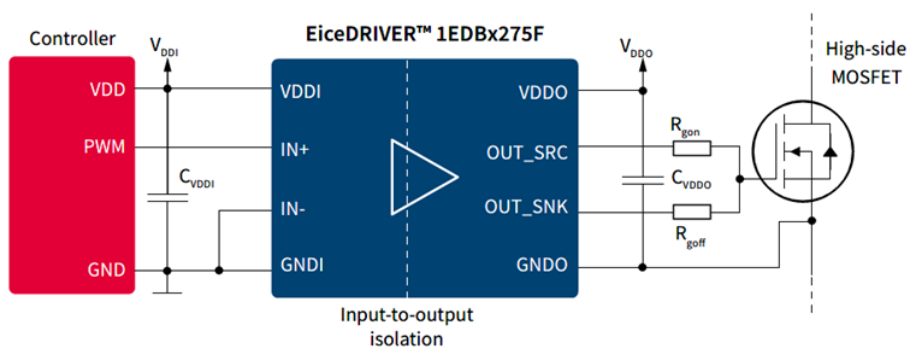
Controller

VDD

PWM

GND

$V_{DDI}$

$C_{VDDI}$

EiceDRIVER™ 1EDBx275F

VDDI

IN+

IN-

GNDI

VDDO

OUT_SRC

OUT_SNK

GNDO

Input-to-output isolation

$V_{DDO}$

$C_{VDDO}$

$R_{gon}$

$R_{goff}$

High-side MOSFET